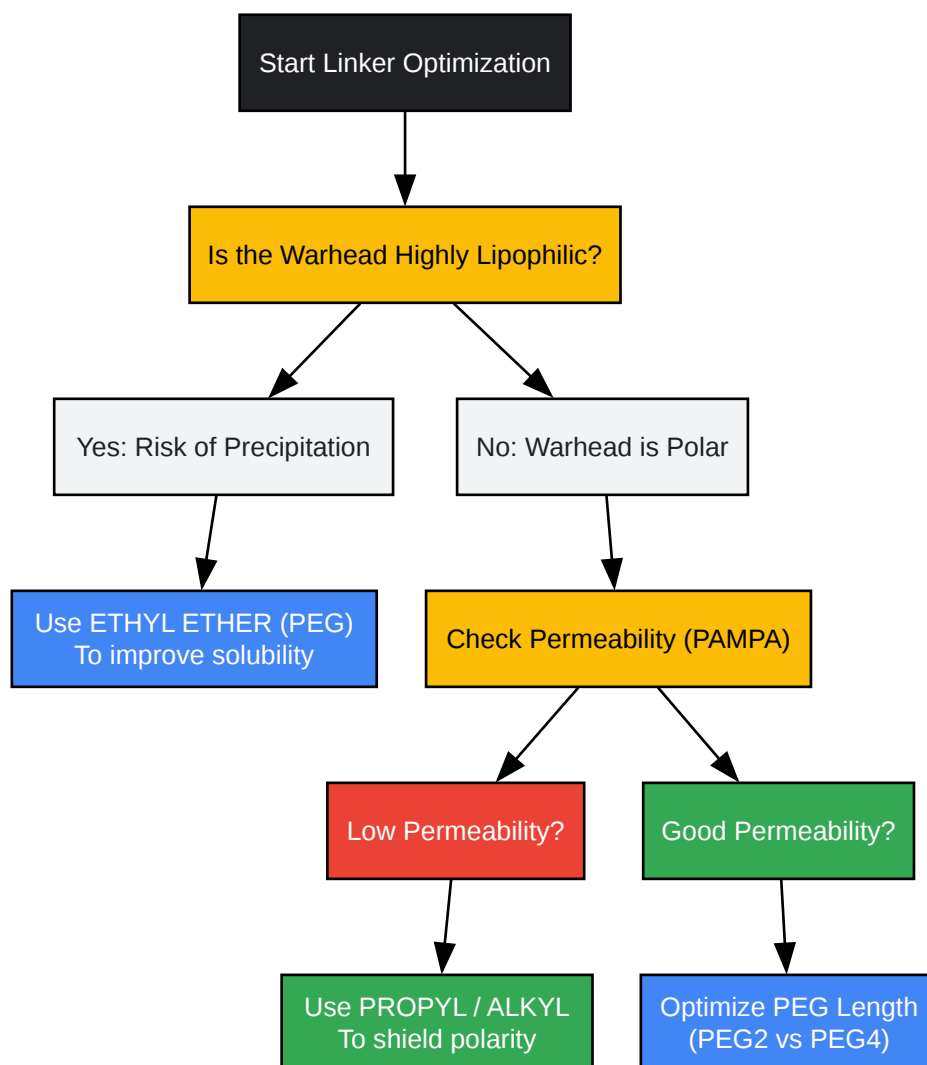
Start Linker Optimization

Is the Warhead Highly Lipophilic?

Yes: Risk of Precipitation

No: Warhead is Polar

Use ETHYL ETHER (PEG)
To improve solubility

Check Permeability (PAMPA)

Low Permeability?

Good Permeability?

Use PROPYL / ALKYL
To shield polarity

Optimize PEG Length
(PEG2 vs PEG4)